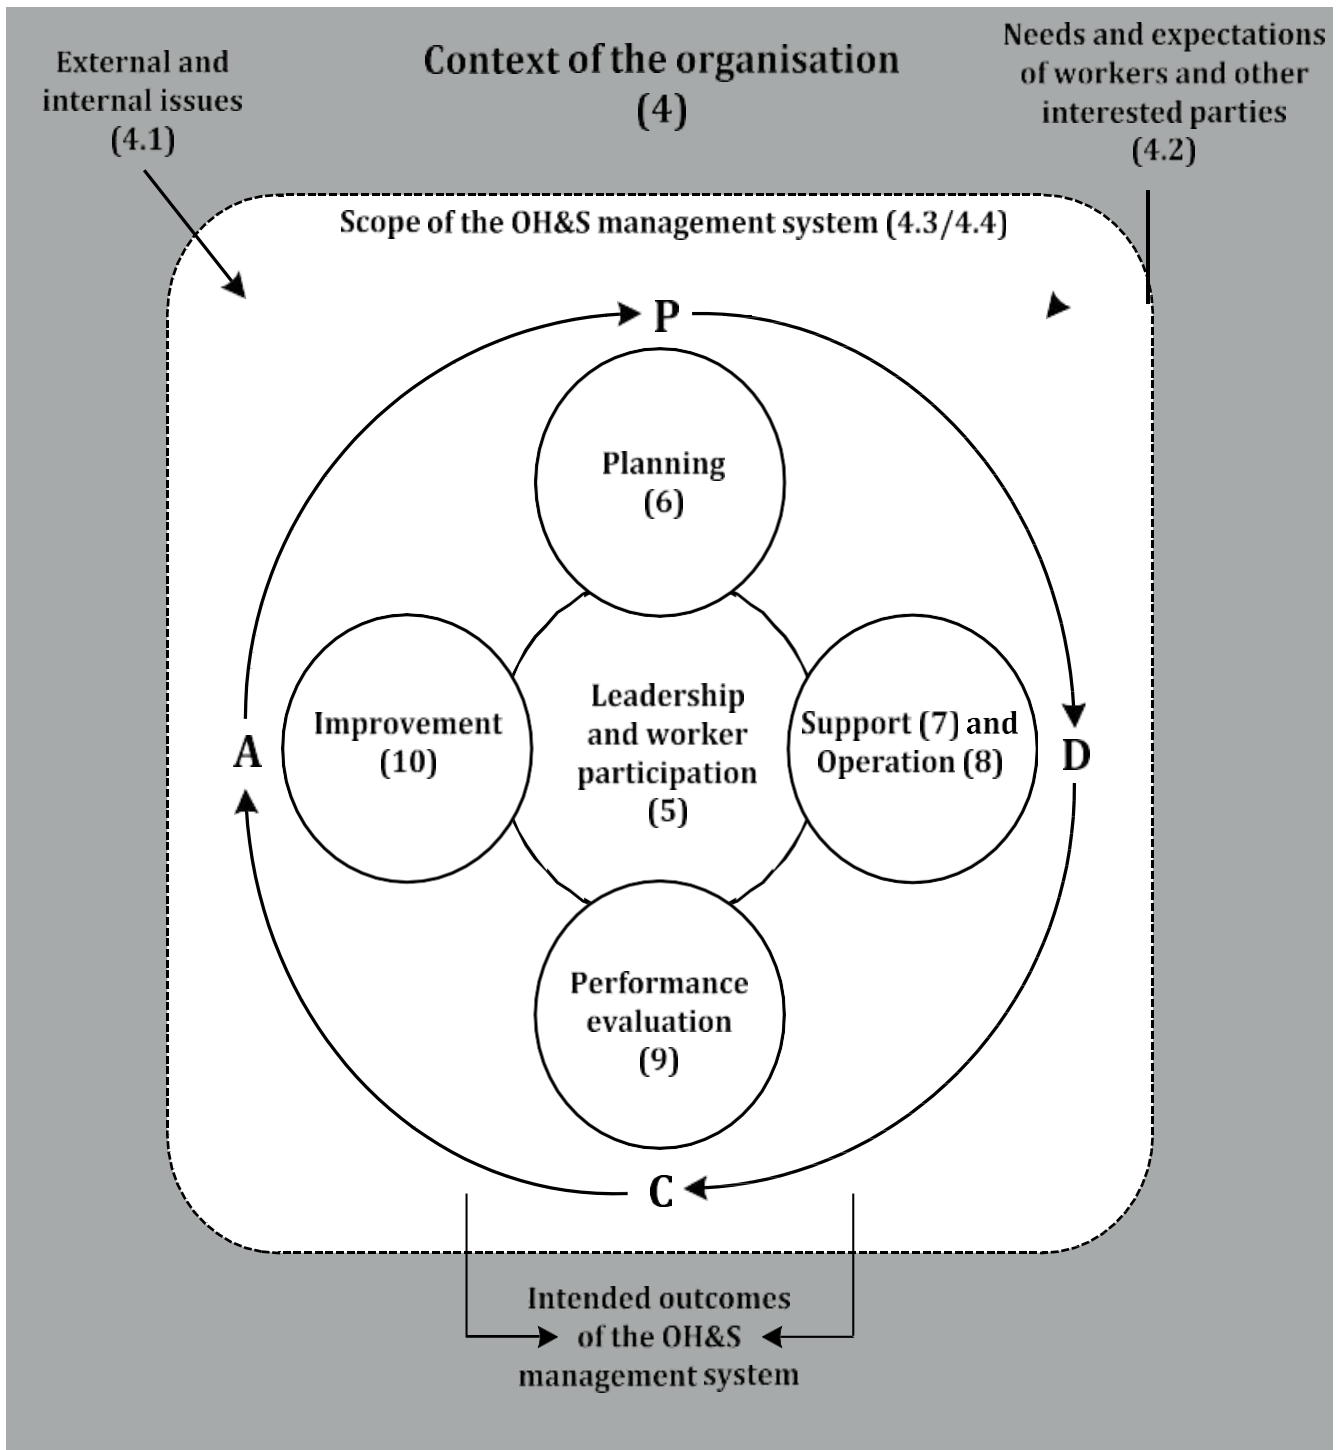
External and internal issues (4.1)

Context of the organisation (4)

Needs and expectations of workers and other interested parties (4.2)

Scope of the OH&S management system (4.3/4.4)

P

Planning (6)

A

Improvement (10)

Leadership and worker participation (5)

Support (7) and Operation (8)

D

Performance evaluation (9)

C

Intended outcomes of the OH&S management system